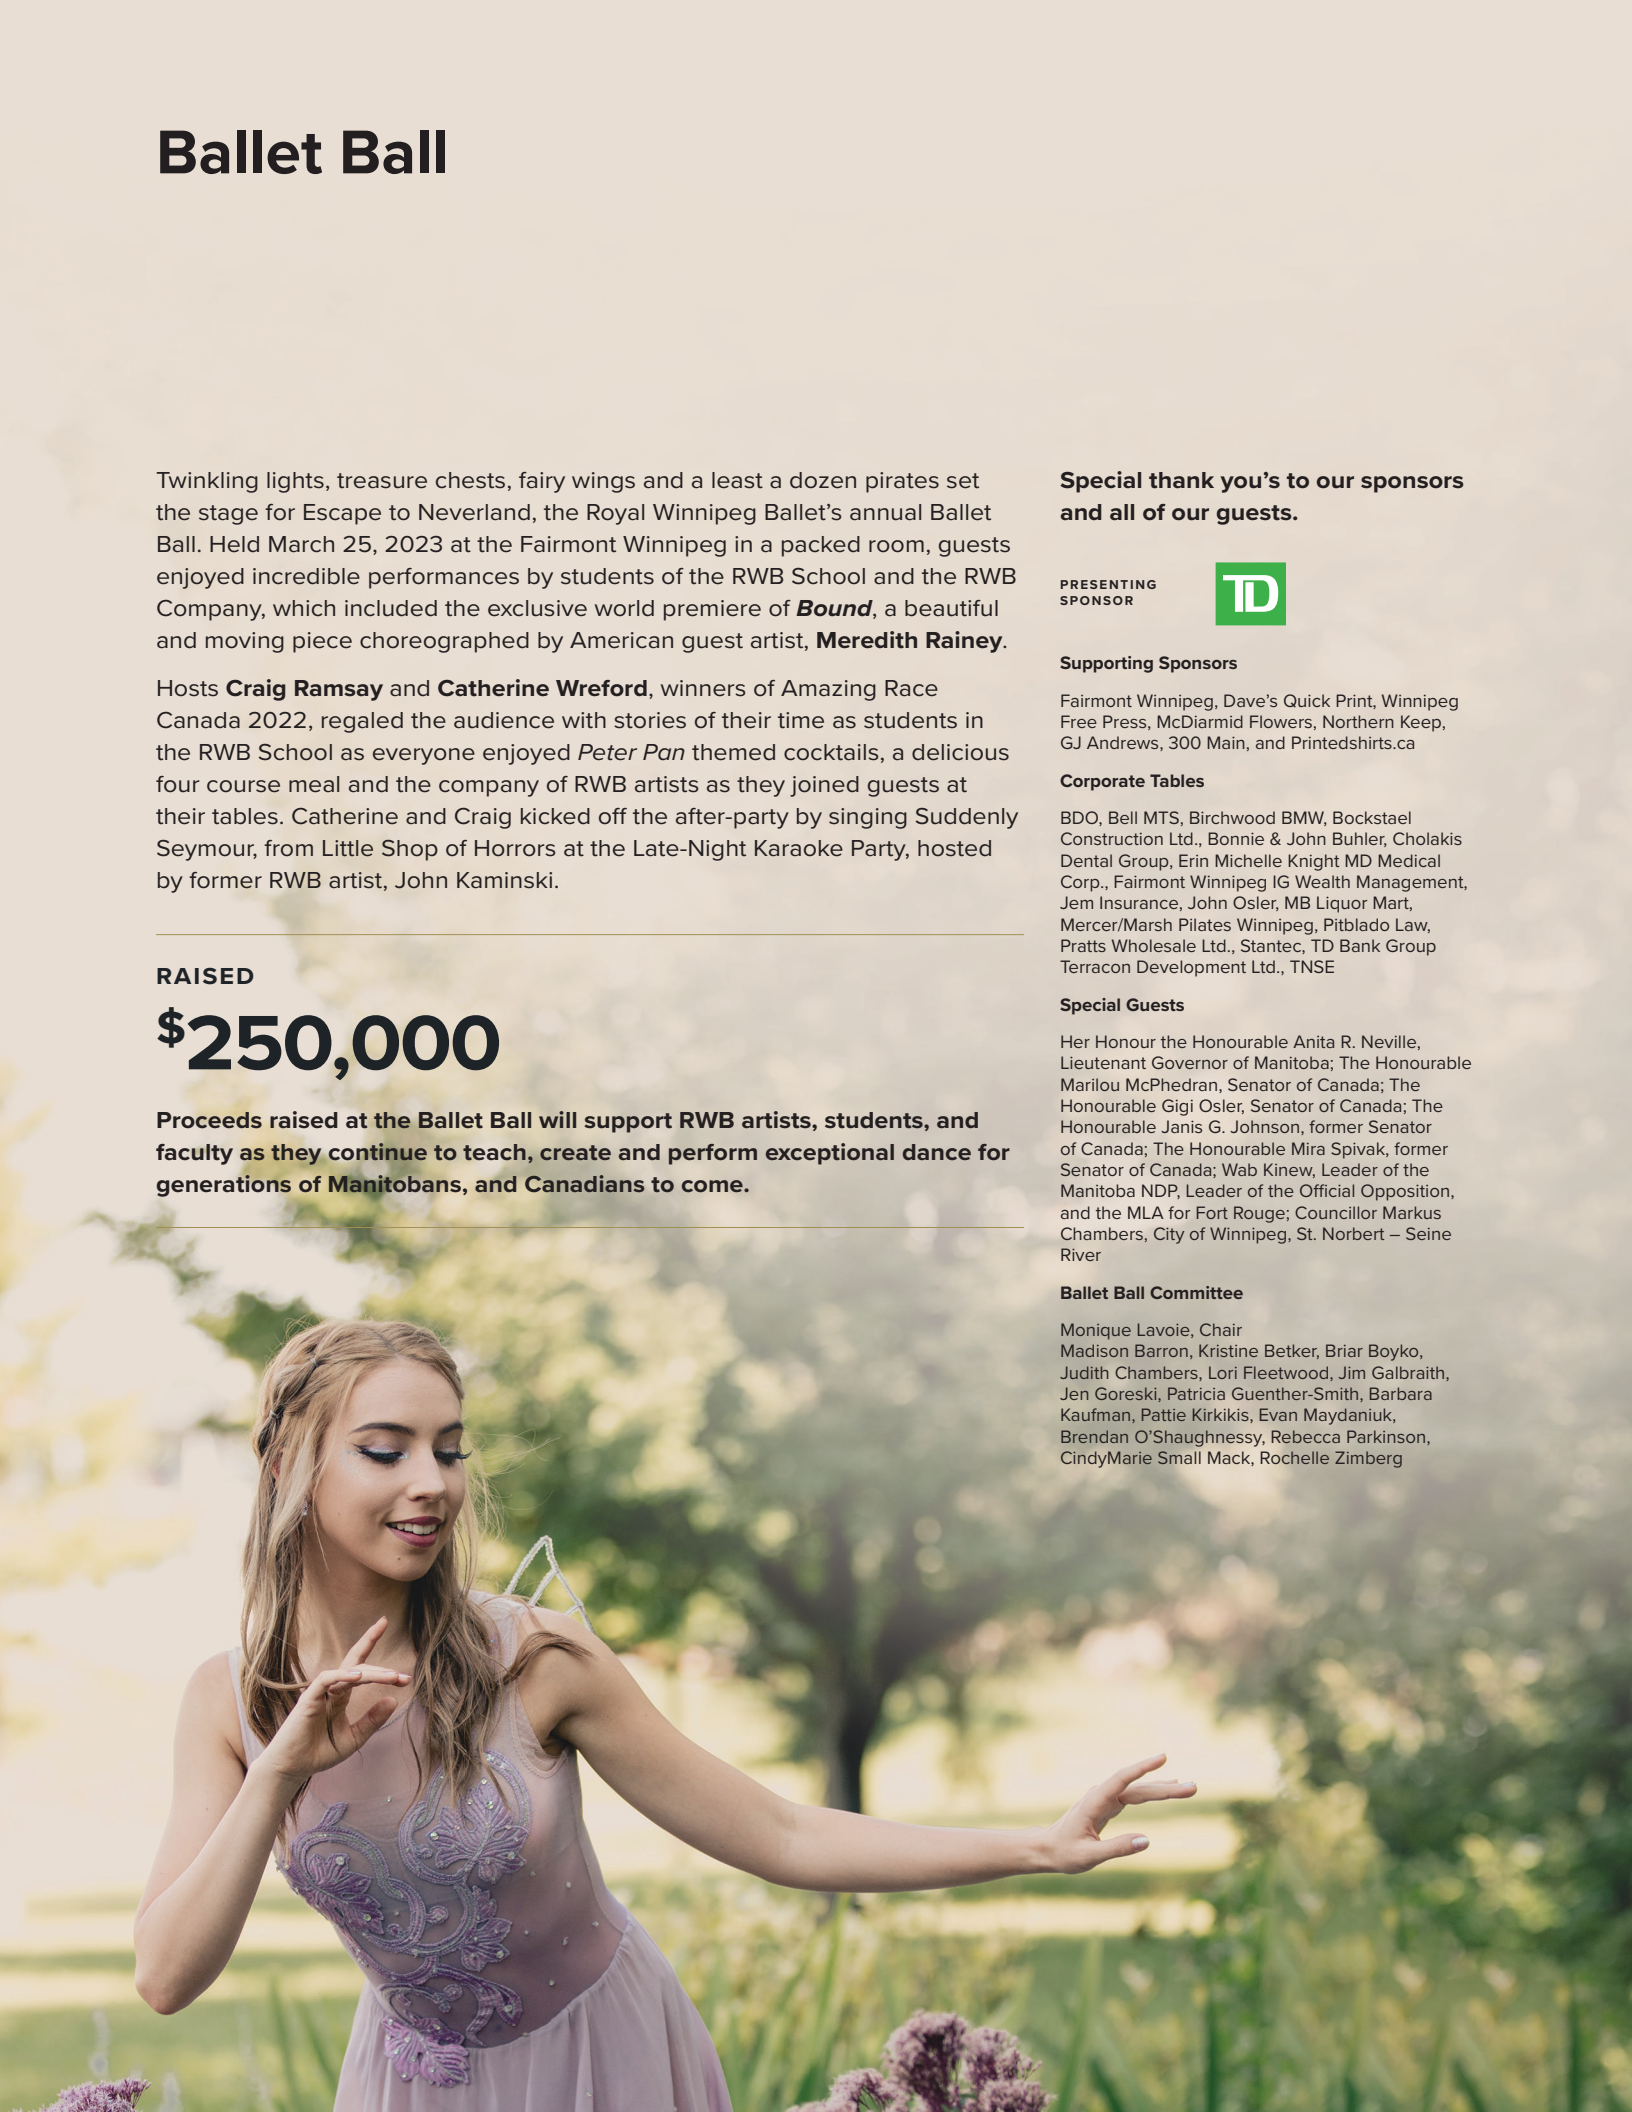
Ballet Ball

Twinkling lights, treasure chests, fairy wings and a least a dozen pirates set the stage for Escape to Neverland, the Royal Winnipeg Ballet's annual Ballet Ball. Held March 25, 2023 at the Fairmont Winnipeg in a packed room, guests enjoyed incredible performances by students of the RWB School and the RWB Company, which included the exclusive world premiere of ***Bound***, a beautiful and moving piece choreographed by American guest artist, **Meredith Rainey**.

Hosts **Craig Ramsay** and **Catherine Wreford**, winners of Amazing Race Canada 2022, regaled the audience with stories of their time as students in the RWB School as everyone enjoyed *Peter Pan* themed cocktails, a delicious four course meal and the company of RWB artists as they joined guests at their tables. Catherine and Craig kicked off the after-party by singing Suddenly Seymour, from Little Shop of Horrors at the Late-Night Karaoke Party, hosted by former RWB artist, John Kaminski.

RAISED

$250,000

**Proceeds raised at the Ballet Ball will support RWB artists, students, and faculty as they continue to teach, create and perform exceptional dance for generations of Manitobans, and Canadians to come.**

**Special thank you's to our sponsors and all of our guests.**

PRESENTING SPONSOR

TD

**Supporting Sponsors**

Fairmont Winnipeg, Dave's Quick Print, Winnipeg Free Press, McDiarmid Flowers, Northern Keep, GJ Andrews, 300 Main, and Printedshirts.ca

**Corporate Tables**

BDO, Bell MTS, Birchwood BMW, Bockstael Construction Ltd., Bonnie & John Buhler, Cholakis Dental Group, Erin Michelle Knight MD Medical Corp., Fairmont Winnipeg IG Wealth Management, Jem Insurance, John Osler, MB Liquor Mart, Mercer/Marsh Pilates Winnipeg, Pitblado Law, Pratts Wholesale Ltd., Stantec, TD Bank Group Terracon Development Ltd., TNSE

**Special Guests**

Her Honour the Honourable Anita R. Neville, Lieutenant Governor of Manitoba; The Honourable Marilou McPhedran, Senator of Canada; The Honourable Gigi Osler, Senator of Canada; The Honourable Janis G. Johnson, former Senator of Canada; The Honourable Mira Spivak, former Senator of Canada; Wab Kinew, Leader of the Manitoba NDP, Leader of the Official Opposition, and the MLA for Fort Rouge; Councillor Markus Chambers, City of Winnipeg, St. Norbert – Seine River

**Ballet Ball Committee**

Monique Lavoie, Chair
Madison Barron, Kristine Betker, Briar Boyko, Judith Chambers, Lori Fleetwood, Jim Galbraith, Jen Goreski, Patricia Guenther-Smith, Barbara Kaufman, Pattie Kirkikis, Evan Maydaniuk, Brendan O'Shaughnessy, Rebecca Parkinson, CindyMarie Small Mack, Rochelle Zimberg